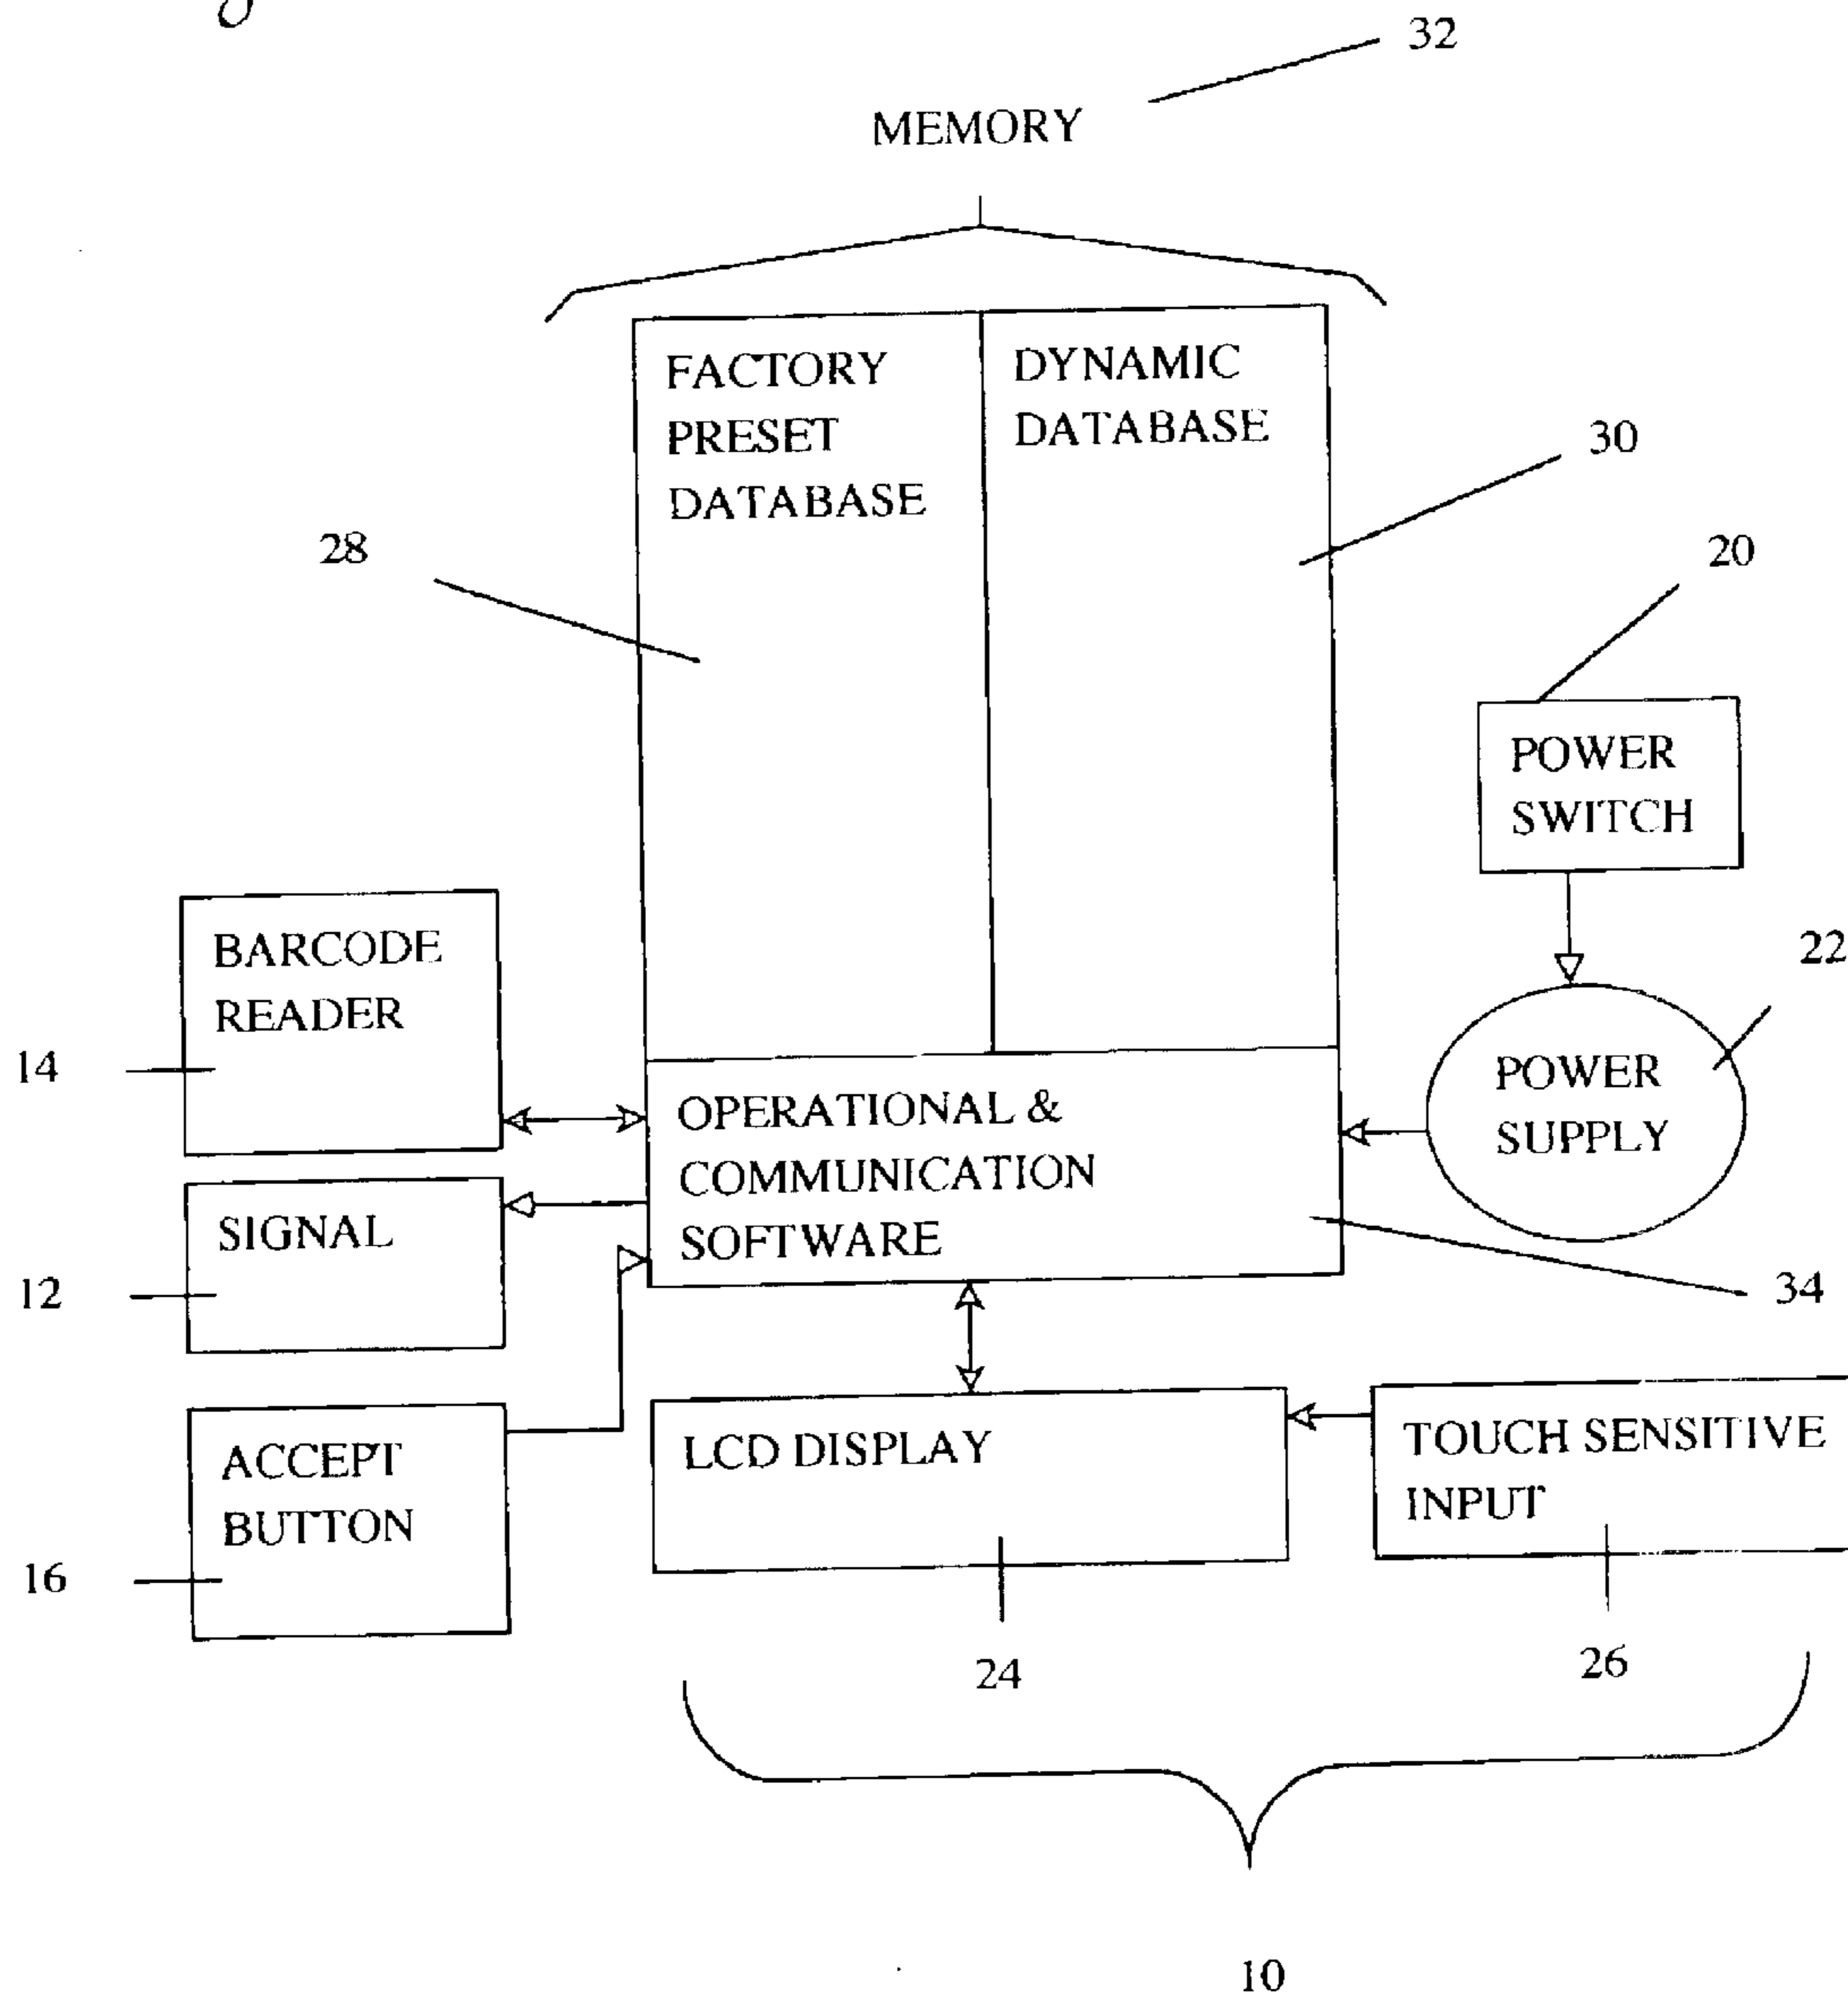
32

MEMORY

FACTORY PRESET DATABASE

DYNAMIC DATABASE

30

28

20

POWER SWITCH

BARCODE READER

22

14

POWER SUPPLY

OPERATIONAL & COMMUNICATION SOFTWARE

SIGNAL

12

34

ACCEPT BUTTON

LCD DISPLAY

TOUCH SENSITIVE INPUT

16

24

26

10